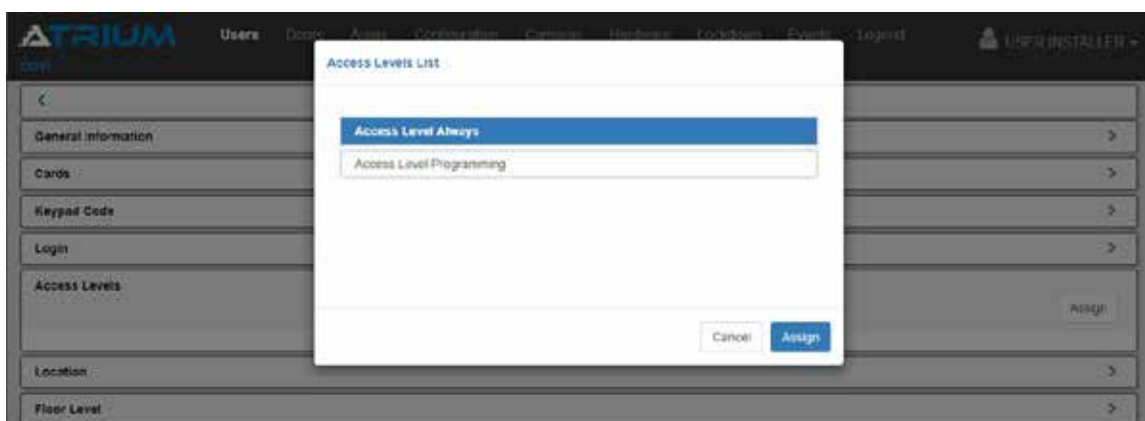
ATRIUM
CDVI

Users Doors Areas Configuration Cameras Hardware Lockdown Events Legend

USER INSTALLER

<

General information >

Cards >

Keypad Code >

Login >

Access Levels

Assign

Location >

Floor Level >

Access Levels List

Access Level Always

Access Level Programming

Cancel Assign